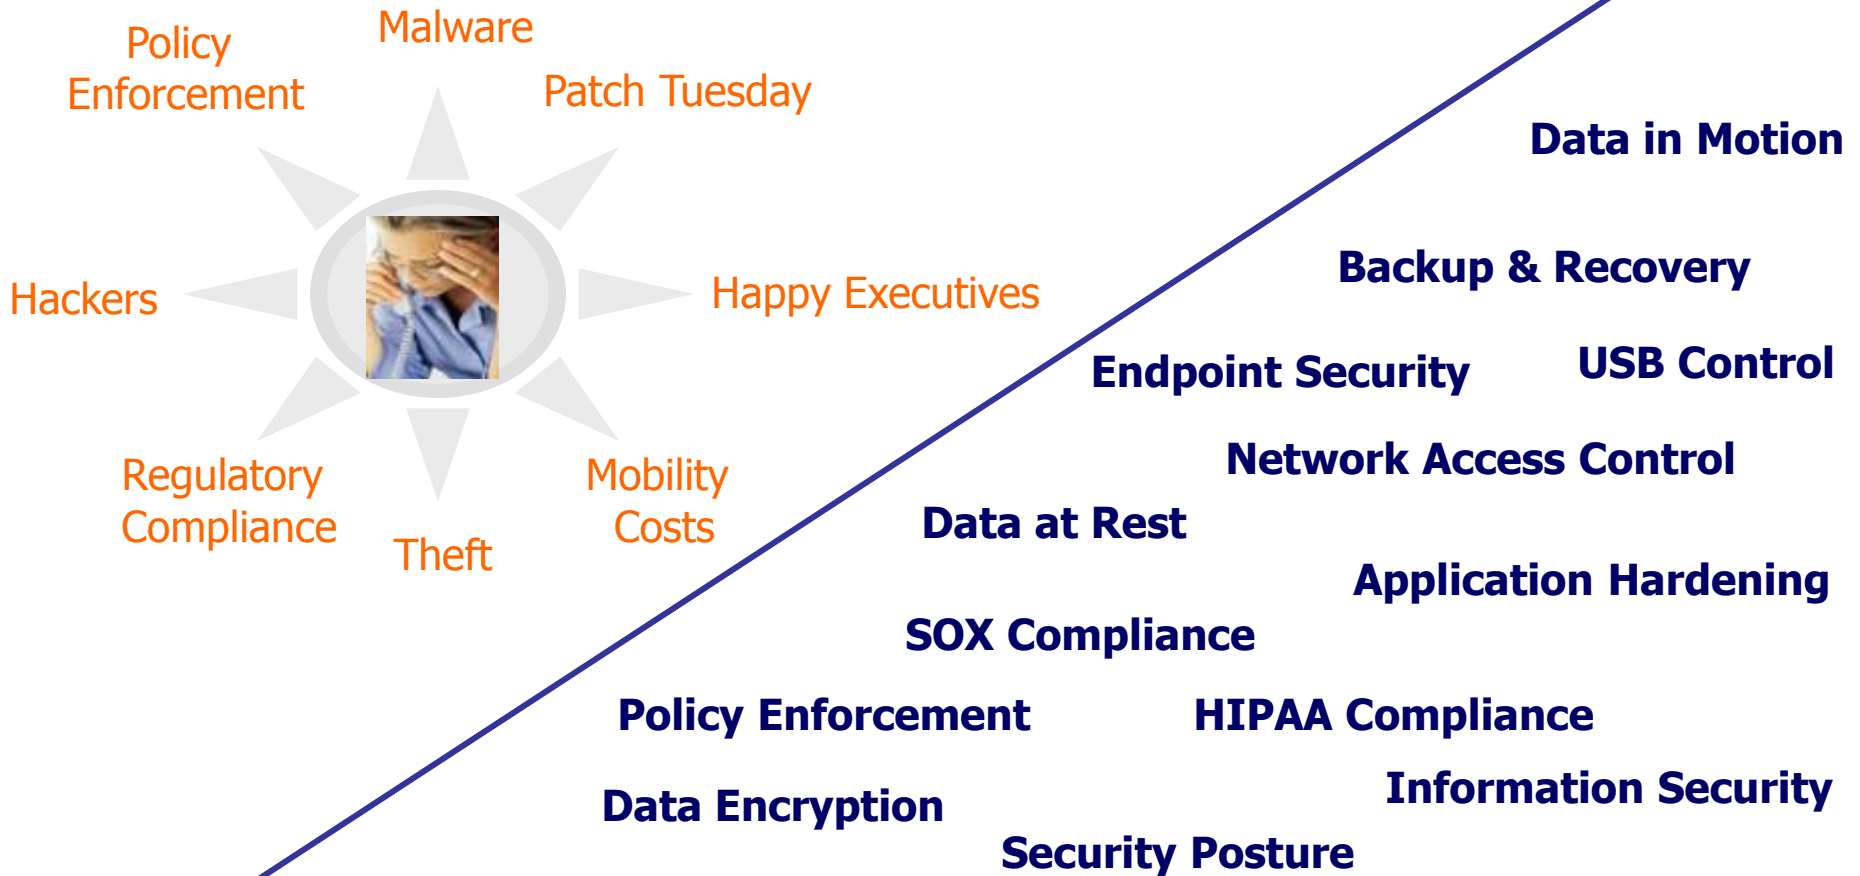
Policy Enforcement

Malware

Patch Tuesday

Hackers

Happy Executives

Regulatory Compliance

Theft

Mobility Costs

Data in Motion

Backup & Recovery

Endpoint Security

USB Control

Network Access Control

Data at Rest

Application Hardening

SOX Compliance

Policy Enforcement

HIPAA Compliance

Information Security

Data Encryption

Security Posture